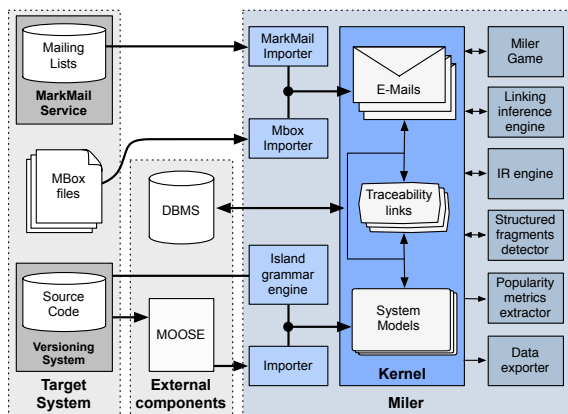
Mailing Lists

MarkMail Service

MBox files

Source Code

Versioning System

Target System

DBMS

MOOSE

External components

MarkMail Importer

Mbox Importer

Island grammar engine

Importer

E-Mails

Traceability links

System Models

Kernel

Miler Game

Linking inference engine

IR engine

Structured fragments detector

Popularity metrics extractor

Data exporter

Miler